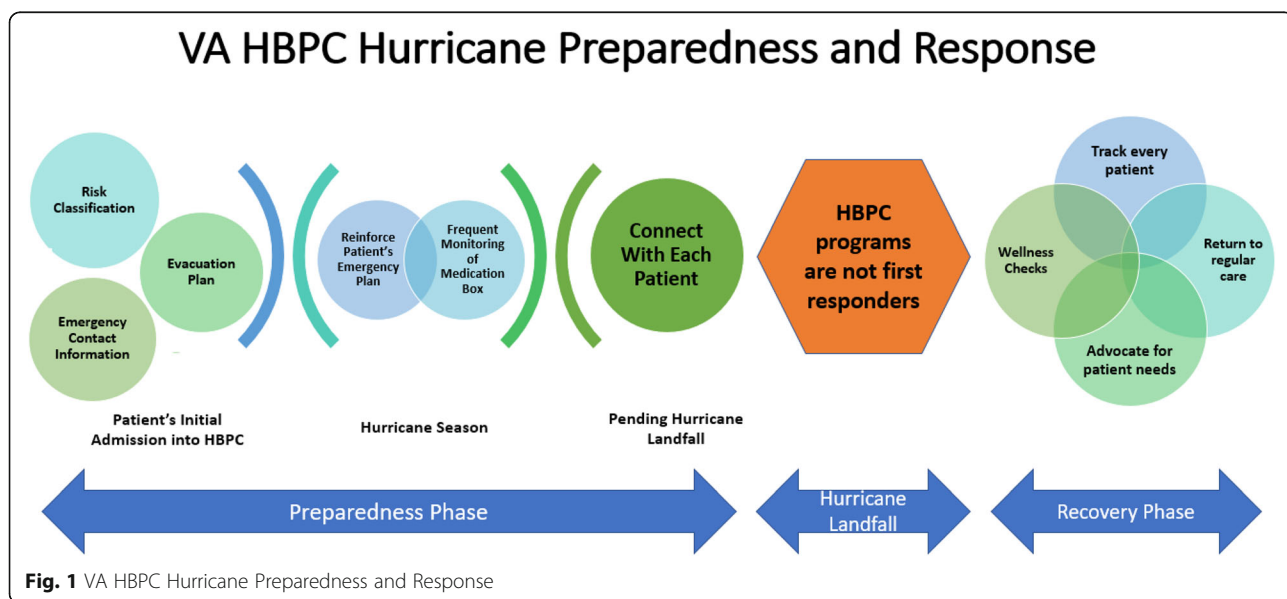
VA HBPC Hurricane Preparedness and Response

Risk Classification

Evacuation Plan

Emergency Contact Information

Reinforce Patient's Emergency Plan

Frequent Monitoring of Medication Box

Connect With Each Patient

HBPC programs are not first responders

Track every patient

Wellness Checks

Return to regular care

Advocate for patient needs

Patient's Initial Admission into HBPC

Hurricane Season

Pending Hurricane Landfall

Preparedness Phase

Hurricane Landfall

Recovery Phase

**Fig. 1** VA HBPC Hurricane Preparedness and Response